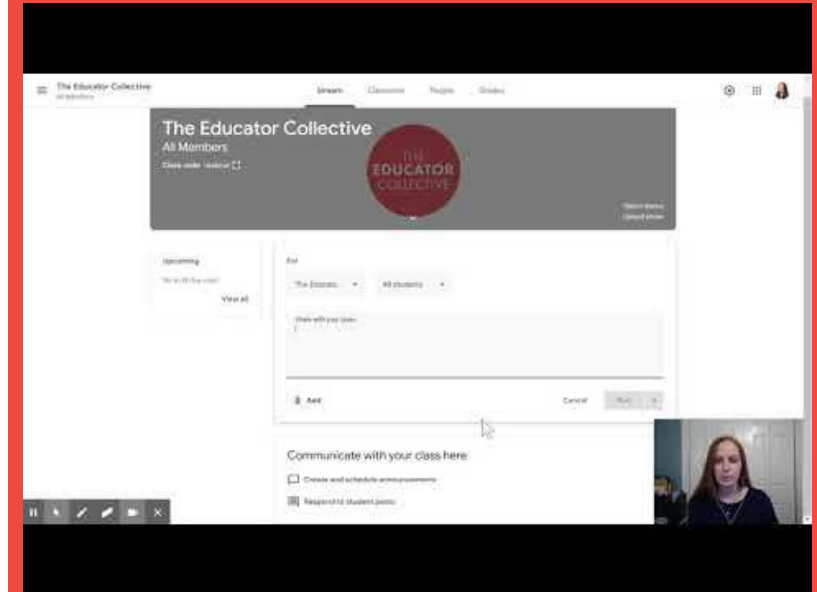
The Educator Collective
All Members

Stream Classwork People Grades

The Educator Collective
All Members
Class code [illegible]

THE EDUCATOR COLLECTIVE

Select theme
Upload photo

Upcoming
No work due soon
View all

For
The Educato
All students

Share with your class

Add
Cancel
Post

Communicate with your class here
Create and schedule announcements
Respond to student posts